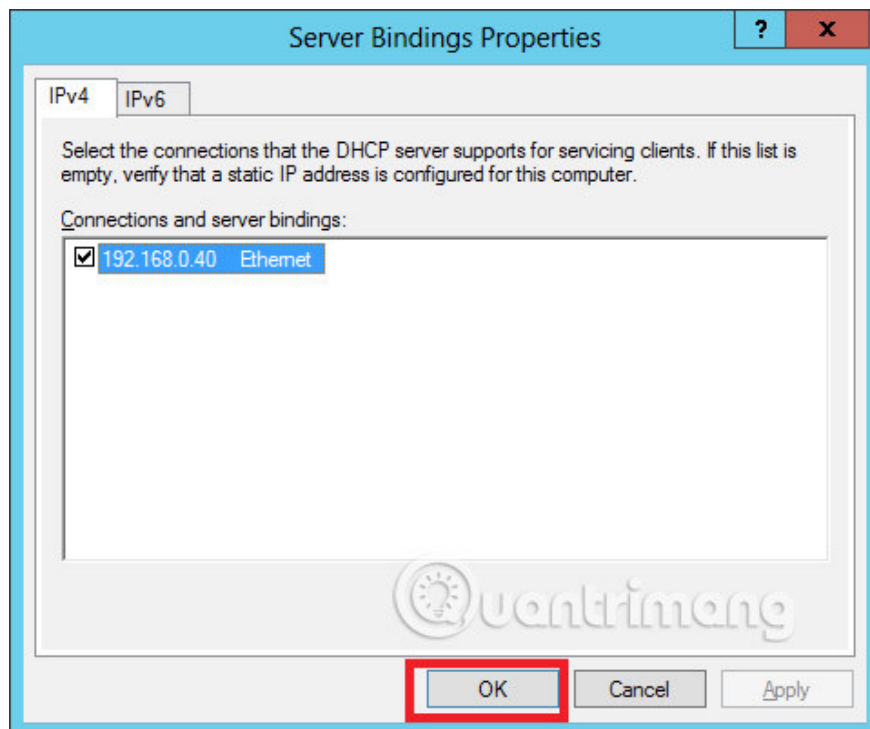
Server Bindings Properties

?

x

IPv4

IPv6

Select the connections that the DHCP server supports for servicing clients. If this list is empty, verify that a static IP address is configured for this computer.

Connections and server bindings:

192.168.0.40 Ethernet

Quantrimang

OK

Cancel

Apply